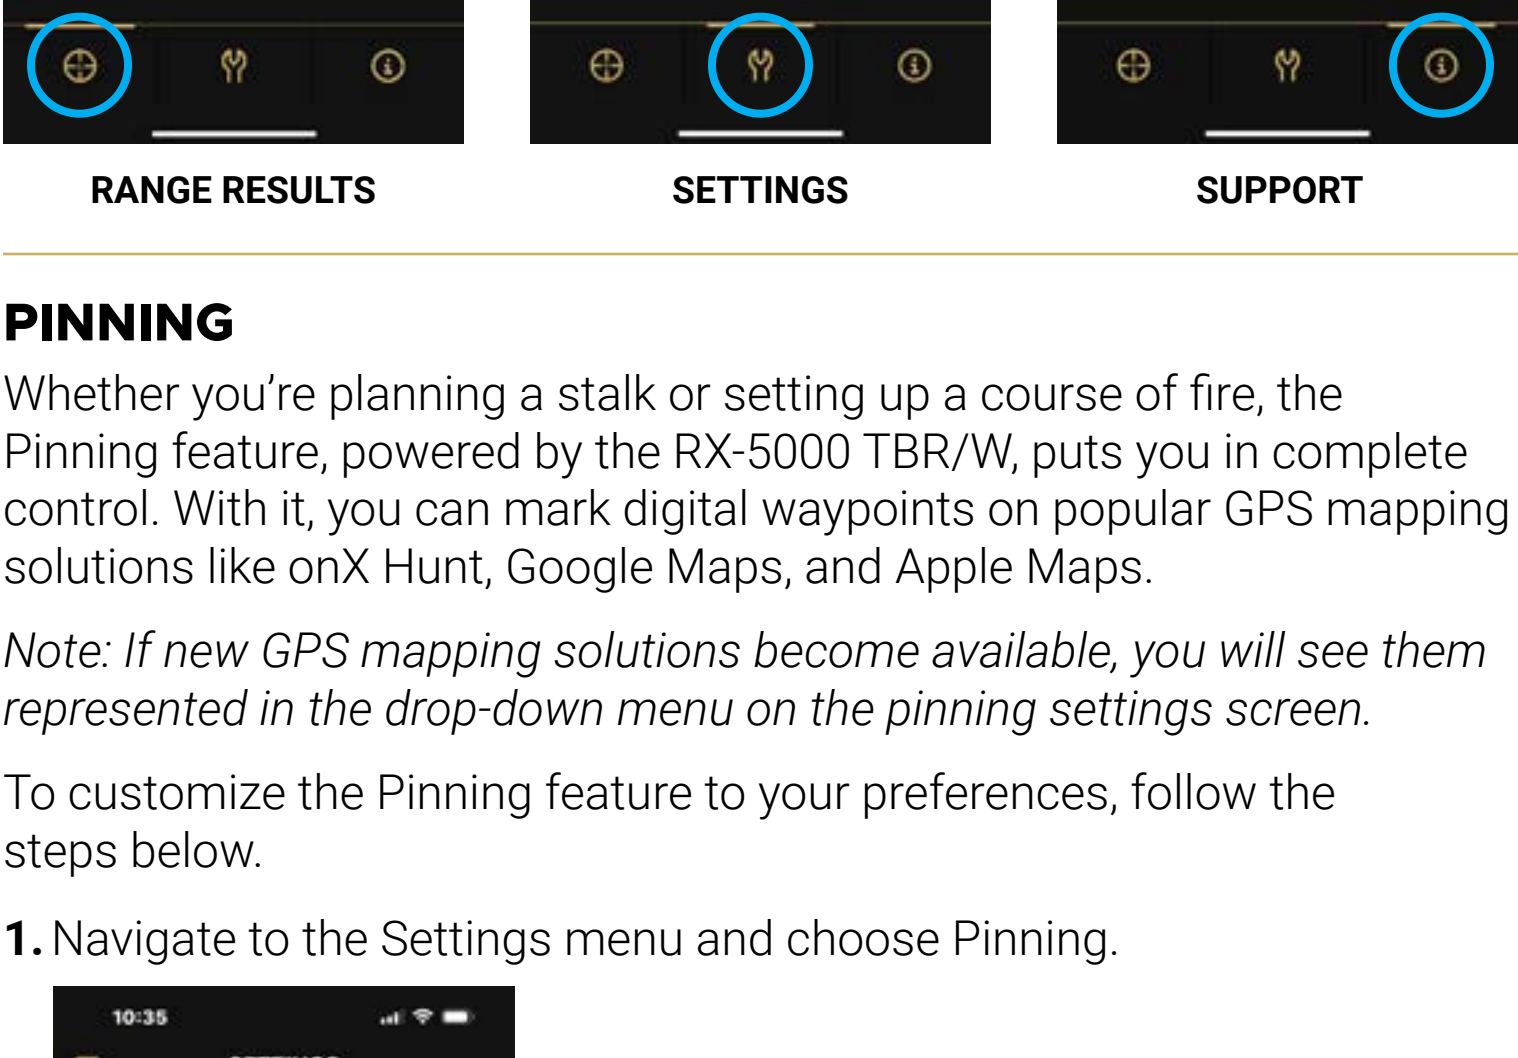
RANGE RESULTS

SETTINGS

SUPPORT

PINNING

Whether you're planning a stalk or setting up a course of fire, the Pinning feature, powered by the RX-5000 TBR/W, puts you in complete control. With it, you can mark digital waypoints on popular GPS mapping solutions like onX Hunt, Google Maps, and Apple Maps.

*Note: If new GPS mapping solutions become available, you will see them represented in the drop-down menu on the pinning settings screen.*

To customize the Pinning feature to your preferences, follow the steps below.

**1.** Navigate to the Settings menu and choose Pinning.

10:35